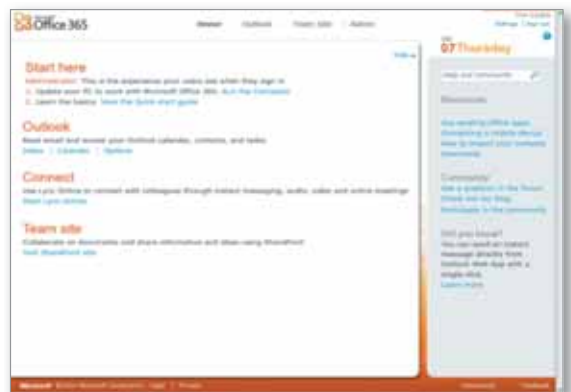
Office 365

Home | Outlook | Team Site | Admin

Settings | Sign out

07 Thursday

Start here

Administrator: This is the experience your users see when they sign in.
1. Update your PC to work with Microsoft Office 365. Run the Connector
2. Learn the basics. View the Quick start guide

Outlook

Read email and access your Outlook calendars, contacts, and tasks.
Inbox | Calendar | Options

Connect

Use Lync Online to connect with colleagues through instant messaging, audio, video and online meetings.
Start Lync Online

Team site

Collaborate on documents and share information and ideas using SharePoint.
Visit SharePoint site

Help and Community

Resources

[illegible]

Community

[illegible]

Did you know?

You can send an instant message directly from Outlook Web App with a single click.
Learn more

Microsoft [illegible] | Legal | Privacy

Community | Feedback